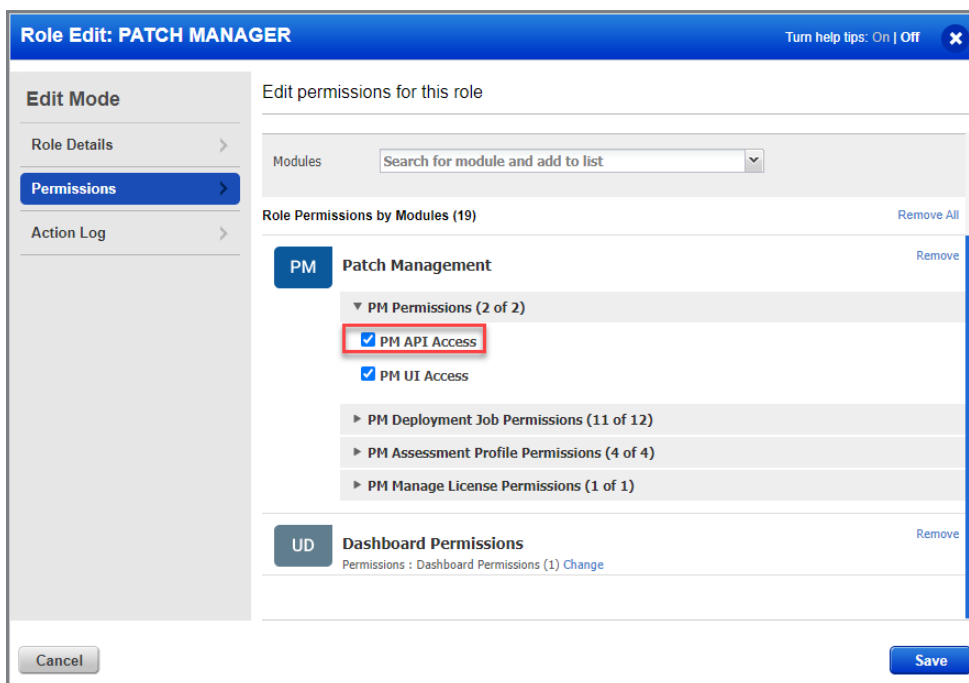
Role Edit: PATCH MANAGER

Turn help tips: On | Off

Edit Mode

Role Details

Permissions

Action Log

Edit permissions for this role

Modules

Search for module and add to list

Role Permissions by Modules (19)

Remove All

PM

Patch Management

Remove

▼ PM Permissions (2 of 2)

PM API Access

PM UI Access

▶ PM Deployment Job Permissions (11 of 12)

▶ PM Assessment Profile Permissions (4 of 4)

▶ PM Manage License Permissions (1 of 1)

UD

Dashboard Permissions

Remove

Permissions : Dashboard Permissions (1) Change

Cancel

Save